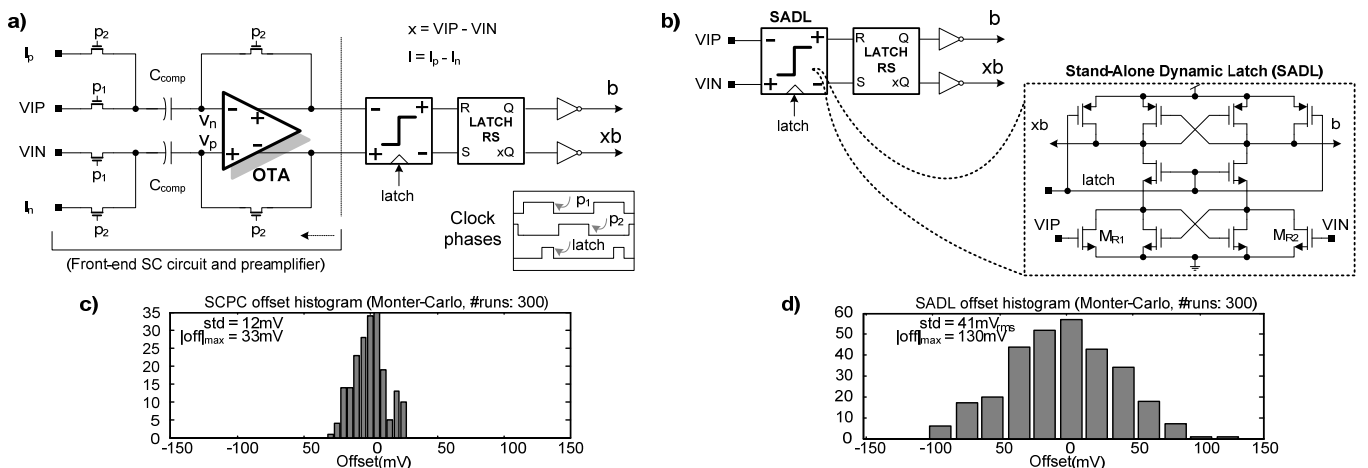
a)

$I_p$
$p_2$
$p_1$
$C_{comp}$
$p_2$
x = VIP - VIN
I = $I_p$ - $I_n$
VIP
$V_n$
$V_p$
-
+
+
-
OTA
VIN
$p_1$
$C_{comp}$
$I_n$
$p_2$
$p_2$
-
+
+
-
latch
R Q
LATCH
RS
S xQ
b
xb
Clock phases
$p_1$
$p_2$
latch
(Front-end SC circuit and preamplifier)

b)

SADL
VIP
VIN
-
+
+
-
latch
R Q
LATCH
RS
S xQ
b
xb
Stand-Alone Dynamic Latch (SADL)
xb
b
latch
VIP
$M_{R1}$
$M_{R2}$
VIN

c)

SCPC offset histogram (Monter-Carlo, #runs: 300)
std = 12mV
$|off|_{max}$ = 33mV
35
30
25
20
15
10
5
0
-150 -100 -50 0 50 100 150
Offset(mV)

d)

SADL offset histogram (Monter-Carlo, #runs: 300)
std = 41$mV_{rms}$
$|off|_{max}$ = 130mV
60
50
40
30
20
10
0
-150 -100 50 0 50 100 150
Offset(mV)